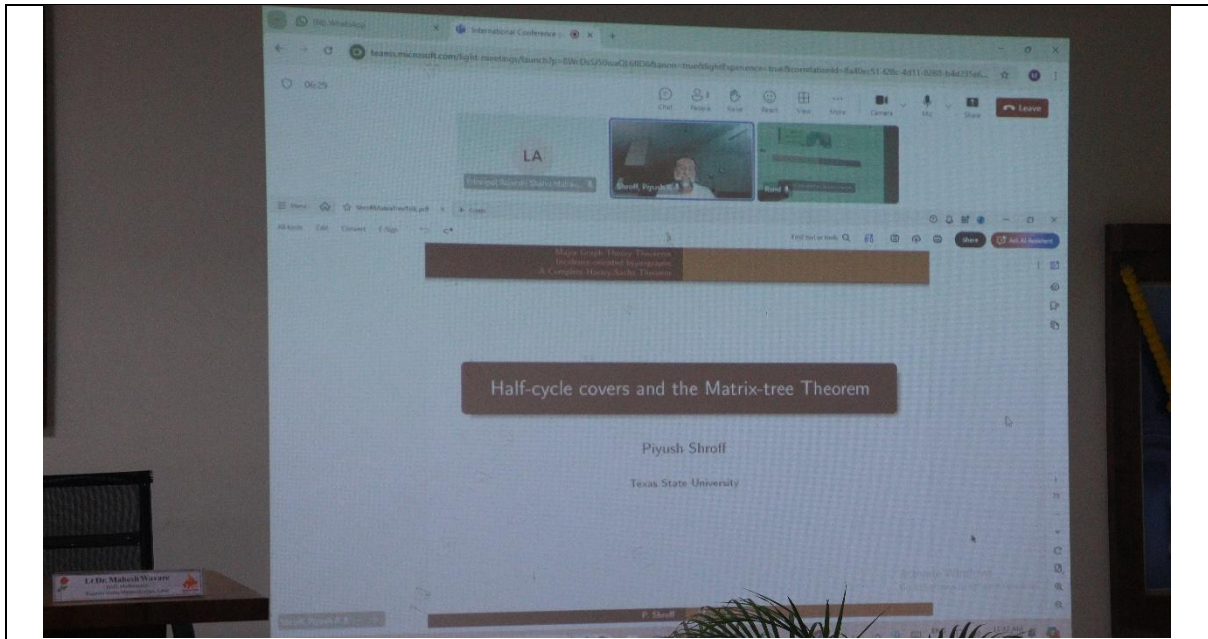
(18) WhatsApp
International Conference
teams.microsoft.com/light-meetings/launch?p=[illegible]
06:25
Chat People Raise React View More Camera Mic Share Leave
LA
Shroff, Piyush R.
Ravi
Major Graph Theory Theorems
Incidence-oriented Hypergraphs
A Complete Harary-Sachs Theorem
Share
Half-cycle covers and the Matrix-tree Theorem
Piyush Shroff
Texas State University
P. Shroff
Lt Dr. Mahesh Wavare